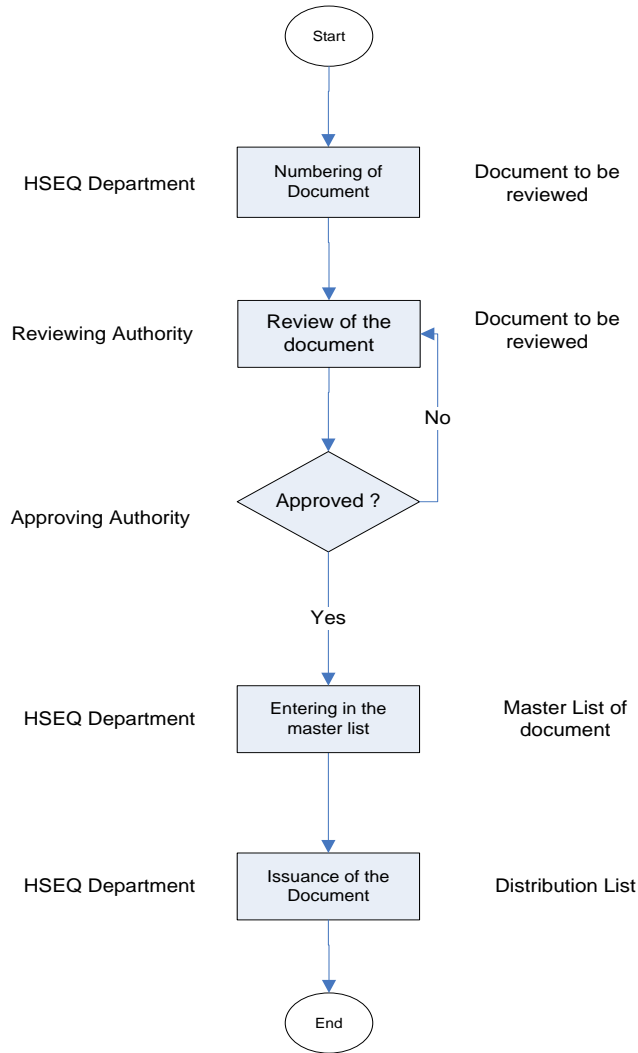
Start

HSEQ Department

Numbering of Document

Document to be reviewed

Reviewing Authority

Review of the document

Document to be reviewed

No

Approving Authority

Approved ?

Yes

HSEQ Department

Entering in the master list

Master List of document

HSEQ Department

Issuance of the Document

Distribution List

End